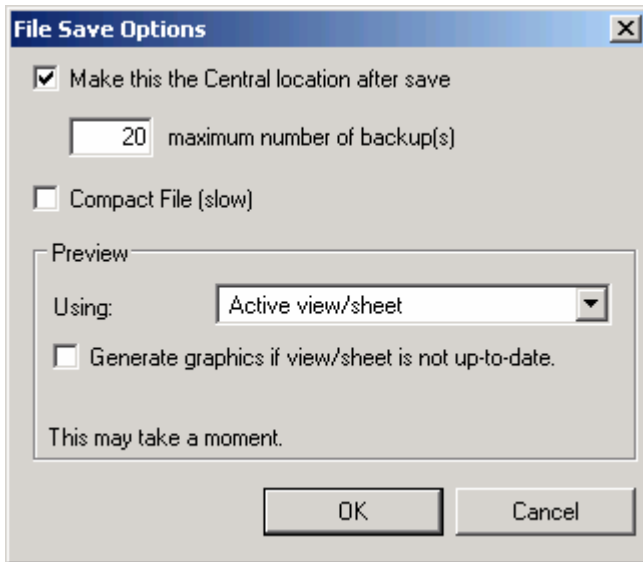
File Save Options

Make this the Central location after save

20 maximum number of backup(s)

Compact File (slow)

Preview

Using: Active view/sheet

Generate graphics if view/sheet is not up-to-date.

This may take a moment.

OK Cancel